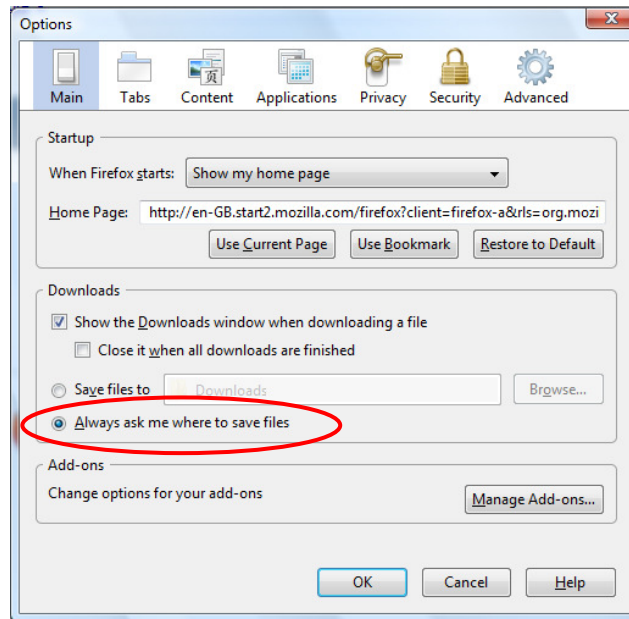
Options

Main Tabs Content Applications Privacy Security Advanced

Startup

When Firefox starts: Show my home page

Home Page: http://en-GB.start2.mozilla.com/firefox?client=firefox-a&rls=org.mozi

Use Current Page Use Bookmark Restore to Default

Downloads

Show the Downloads window when downloading a file

Close it when all downloads are finished

Save files to Downloads Browse...

Always ask me where to save files

Add-ons

Change options for your add-ons

Manage Add-ons...

OK Cancel Help